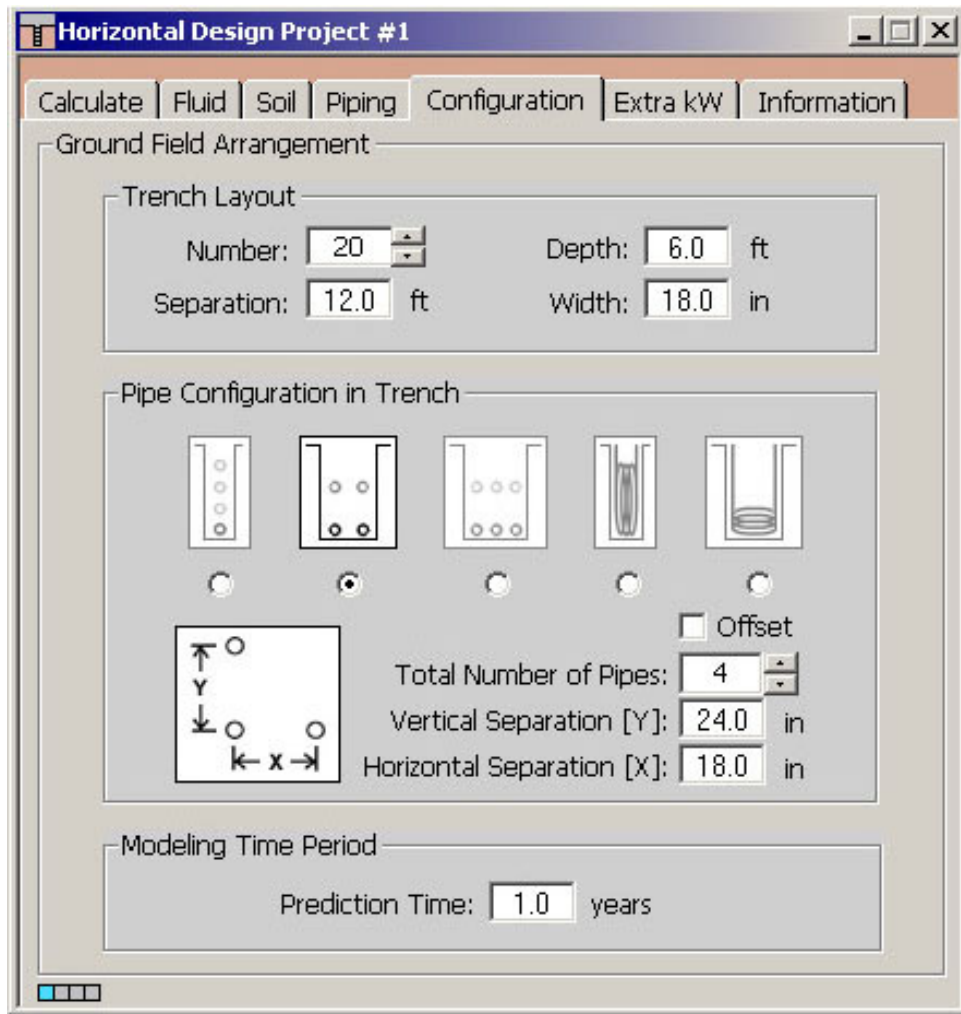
Horizontal Design Project #1

Calculate | Fluid | Soil | Piping | Configuration | Extra kW | Information

Ground Field Arrangement

Trench Layout

Number: 20

Depth: 6.0 ft

Separation: 12.0 ft

Width: 18.0 in

Pipe Configuration in Trench

Offset

Y

X

Total Number of Pipes: 4

Vertical Separation [Y]: 24.0 in

Horizontal Separation [X]: 18.0 in

Modeling Time Period

Prediction Time: 1.0 years